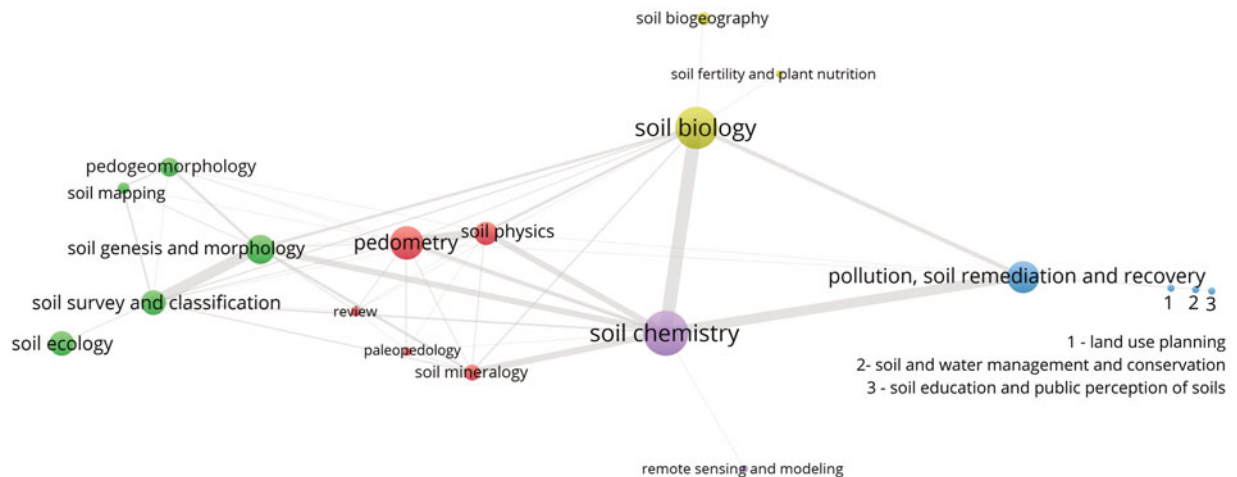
soil biogeography

soil fertility and plant nutrition

soil biology

pedogeomorphology

soil mapping

soil genesis and morphology

pedometry

soil physics

pollution, soil remediation and recovery

1 2 3

soil survey and classification

review

soil chemistry

soil ecology

paleopedology

soil mineralogy

1 - land use planning
2- soil and water management and conservation
3 - soil education and public perception of soils

remote sensing and modeling